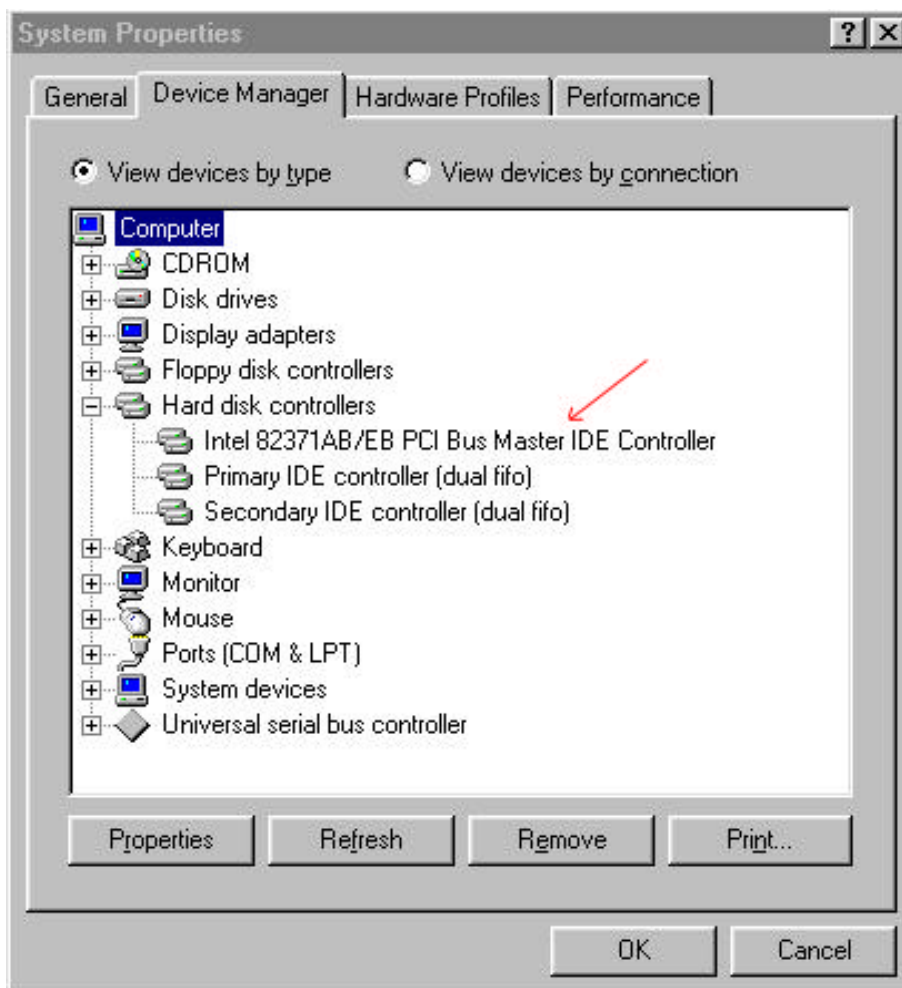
System Properties

?
X

General
Device Manager
Hardware Profiles
Performance

View devices by type
View devices by connection

Computer
CDROM
Disk drives
Display adapters
Floppy disk controllers
Hard disk controllers
Intel 82371AB/EB PCI Bus Master IDE Controller
Primary IDE controller (dual fifo)
Secondary IDE controller (dual fifo)
Keyboard
Monitor
Mouse
Ports (COM & LPT)
System devices
Universal serial bus controller

Properties
Refresh
Remove
Print...

OK
Cancel